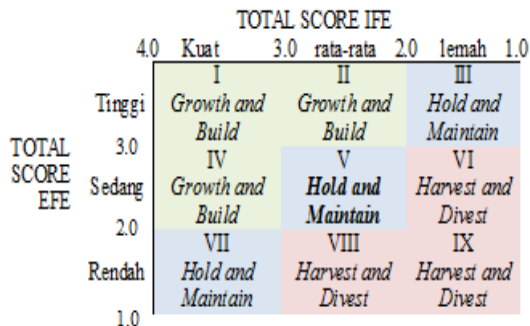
TOTAL SCORE IFE

|  | 4.0 Kuat 3.0 | rata-rata 2.0 | lemah 1.0 |
|---|---|---|---|
| Tinggi | I Growth and Build | II Growth and Build | III Hold and Maintain |
| 3.0 Sedang | IV Growth and Build | V **Hold and Maintain** | VI Harvest and Divest |
| 2.0 Rendah | VII Hold and Maintain | VIII Harvest and Divest | IX Harvest and Divest |
| 1.0 |  |  |  |

TOTAL SCORE EFE